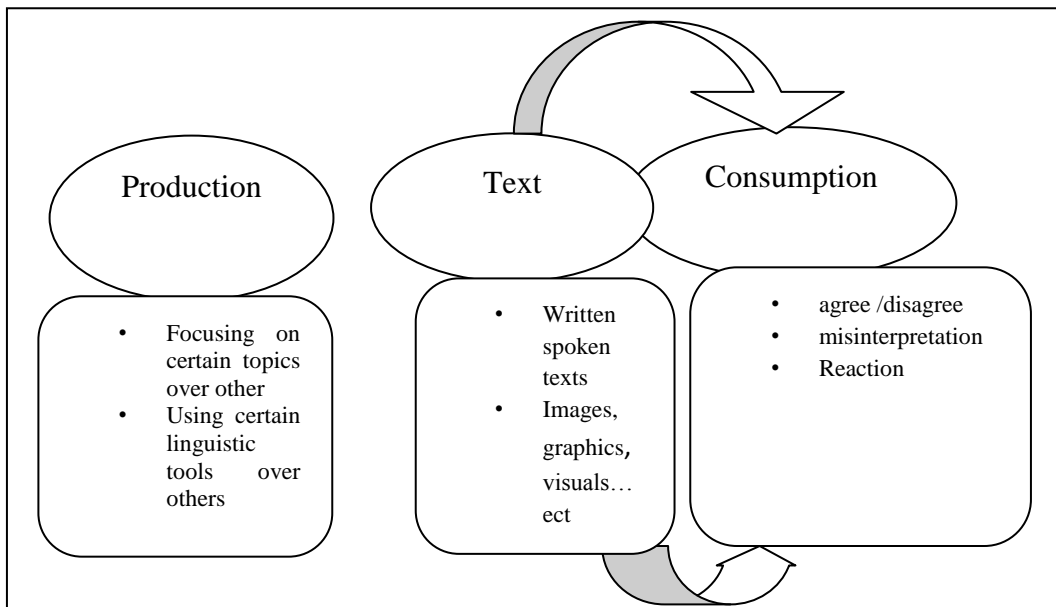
Production

Text

Consumption

- Focusing on certain topics over other
- Using certain linguistic tools over others

- Written spoken texts
- Images, graphics, visuals… ect

- agree /disagree
- misinterpretation
- Reaction